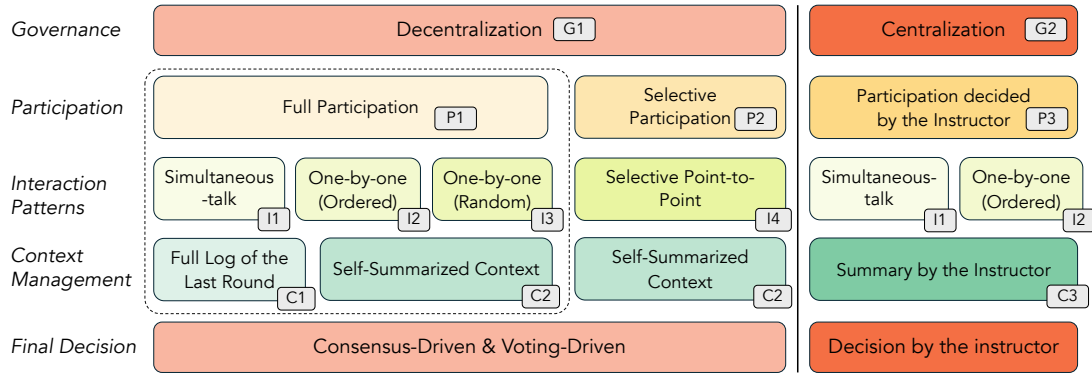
Governance

Decentralization G1

Centralization G2

Participation

Full Participation P1

Selective Participation P2

Participation decided by the Instructor P3

Interaction Patterns

Simultaneous -talk I1

One-by-one (Ordered) I2

One-by-one (Random) I3

Selective Point-to-Point I4

Simultaneous-talk I1

One-by-one (Ordered) I2

Context Management

Full Log of the Last Round C1

Self-Summarized Context C2

Self-Summarized Context C2

Summary by the Instructor C3

Final Decision

Consensus-Driven & Voting-Driven

Decision by the instructor